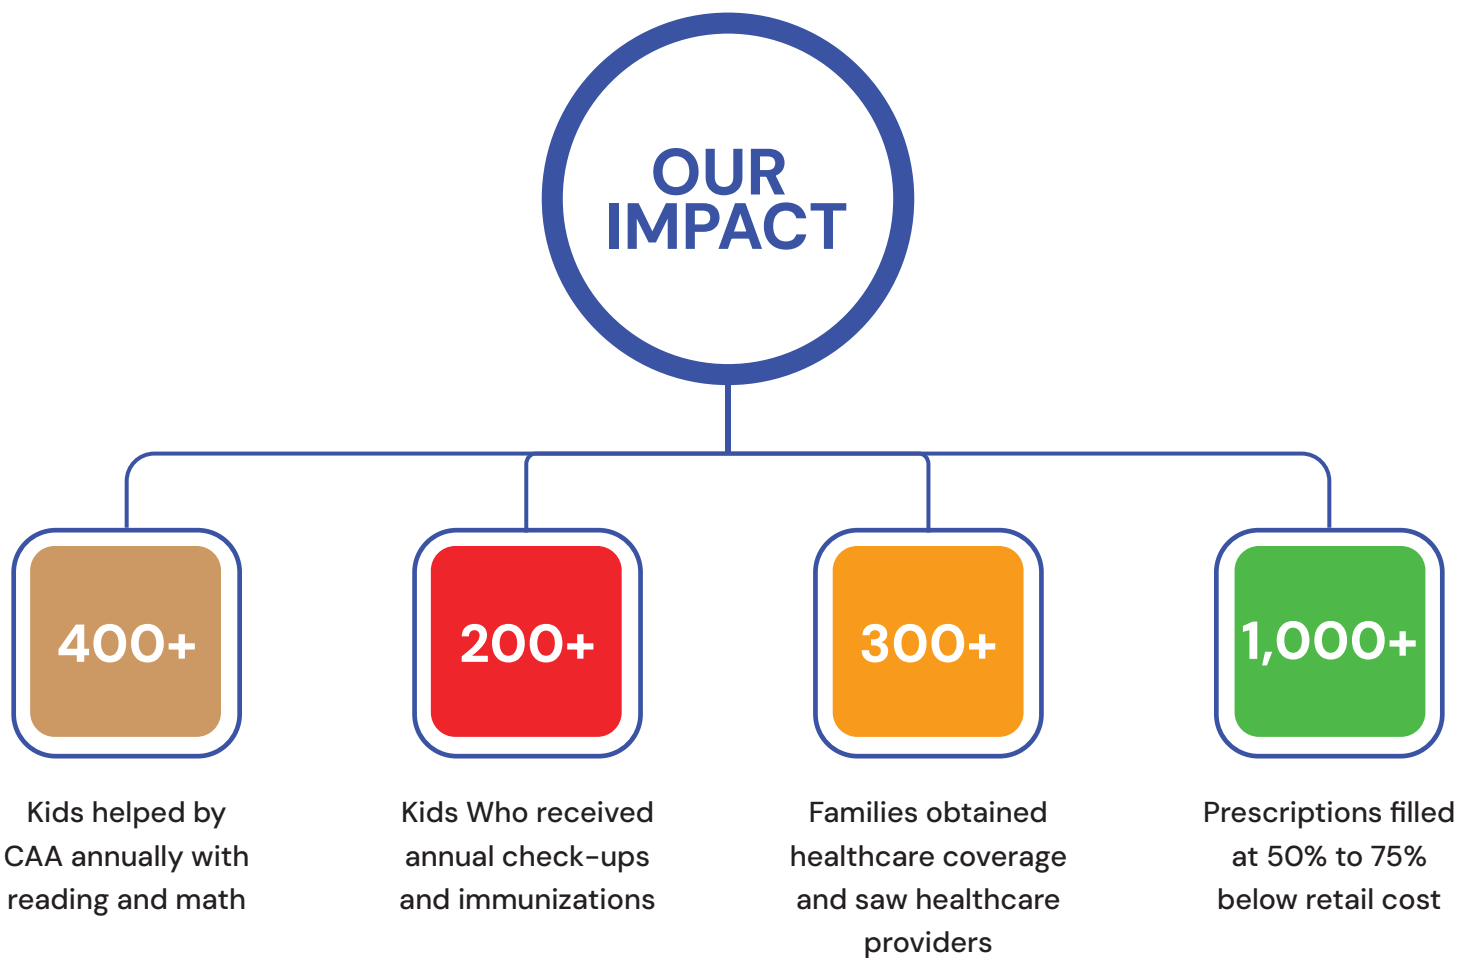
OUR IMPACT

400+

Kids helped by CAA annually with reading and math

200+

Kids Who received annual check-ups and immunizations

300+

Families obtained healthcare coverage and saw healthcare providers

1,000+

Prescriptions filled at 50% to 75% below retail cost